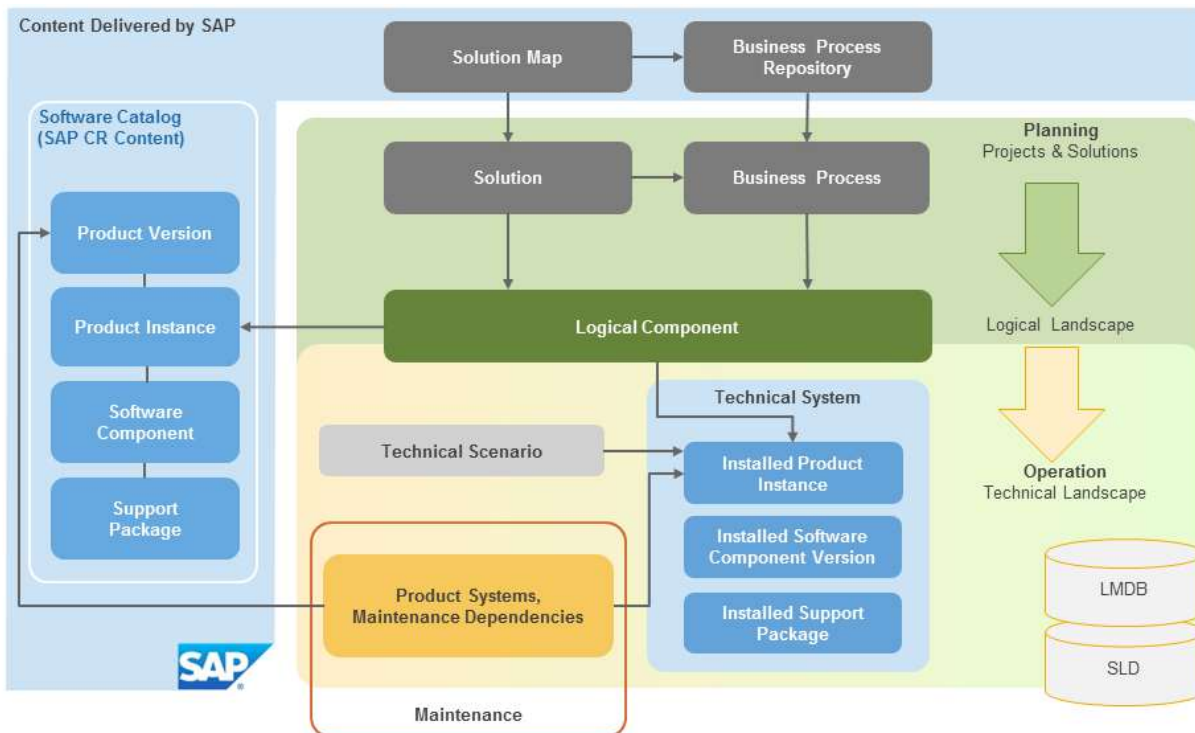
Content Delivered by SAP

Solution Map

Business Process Repository

Software Catalog (SAP CR Content)

Planning
Projects & Solutions

Solution

Business Process

Product Version

Product Instance

Logical Component

Logical Landscape

Technical System

Software Component

Technical Scenario

Installed Product Instance

Operation
Technical Landscape

Support Package

Installed Software Component Version

Product Systems, Maintenance Dependencies

LMDB

Installed Support Package

SLD

SAP

Maintenance